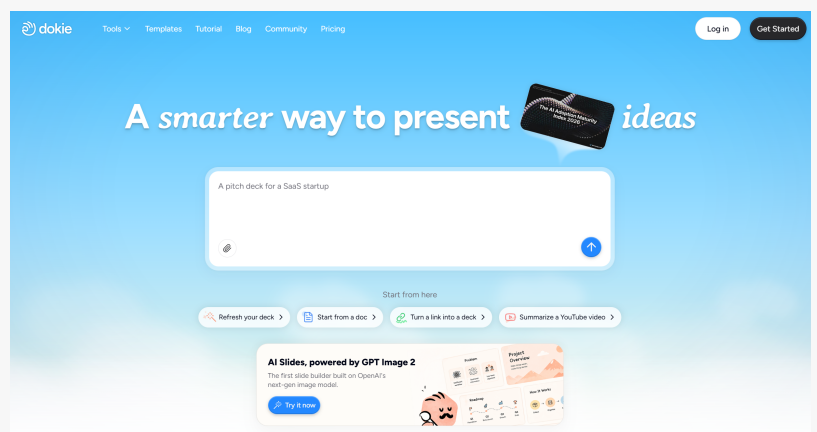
dokie

Tools Templates Tutorial Blog Community Pricing

Log in

Get Started

A smarter way to present ideas

The AI Adoption Maturity Index 2026

A pitch deck for a SaaS startup

Start from here

Refresh your deck >

Start from a doc >

Turn a link into a deck >

Summarize a YouTube video >

AI Slides, powered by GPT Image 2

The first slide builder built on OpenAI's next-gen image model.

Try it now

Project Overview

Problem

Roadmap

How it Works